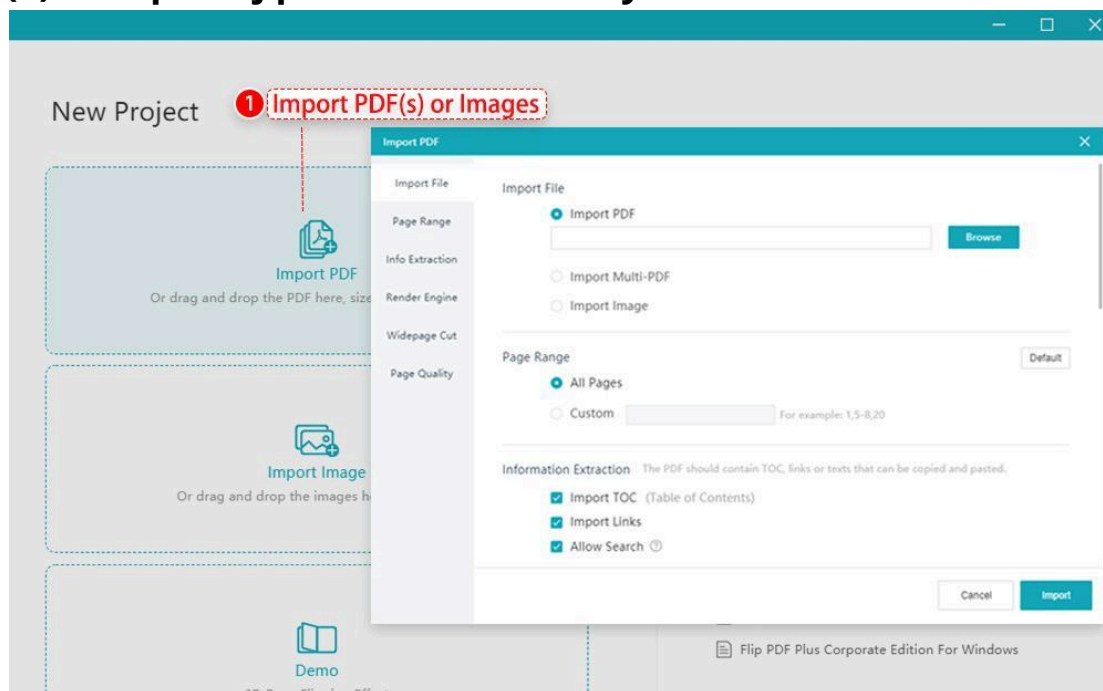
New Project

1 Import PDF(s) or Images

Import PDF
Or drag and drop the PDF here, size

Import Image
Or drag and drop the images h

Demo

Import PDF

Import File
Page Range
Info Extraction
Render Engine
Widepage Cut
Page Quality

Import File
Import PDF
Browse
Import Multi-PDF
Import Image

Page Range
Default
All Pages
Custom
For example: 1,5-8,20

Information Extraction The PDF should contain TOC, links or texts that can be copied and pasted.
Import TOC (Table of Contents)
Import Links
Allow Search

Cancel
Import

Flip PDF Plus Corporate Edition For Windows